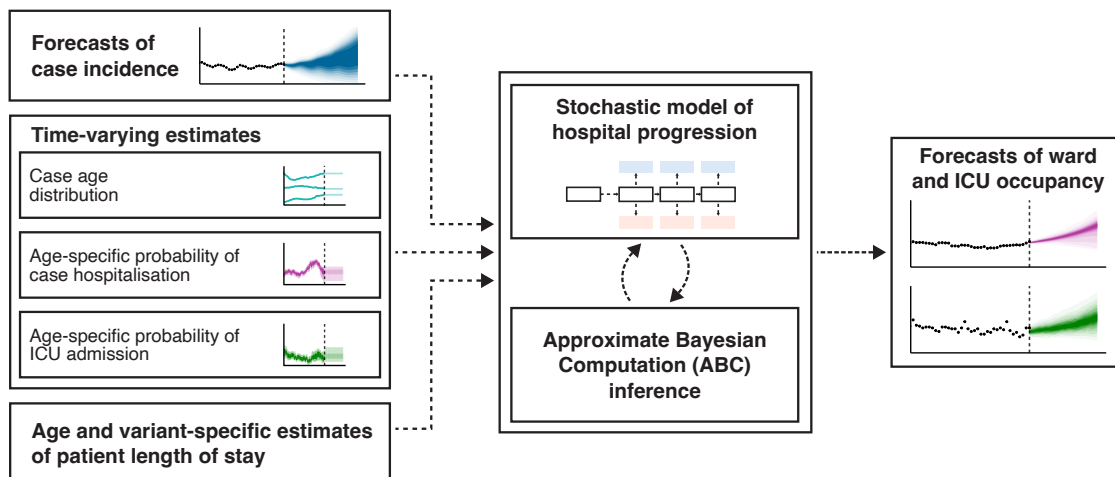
Forecasts of case incidence

Time-varying estimates

Case age distribution

Age-specific probability of case hospitalisation

Age-specific probability of ICU admission

Age and variant-specific estimates of patient length of stay

Stochastic model of hospital progression

Approximate Bayesian Computation (ABC) inference

Forecasts of ward and ICU occupancy